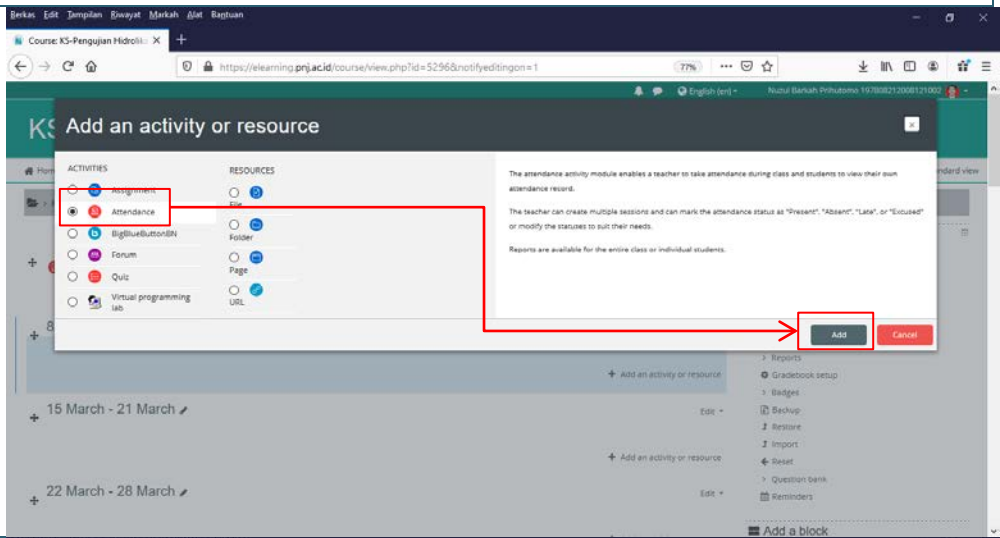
Berkas Edit Tampilan Riwayat Markah Alat Bantuan

Course: KS-Pengujian Hidrolik

https://elearning.pnj.ac.id/course/view.php?id=5296&notifyeditingon=1

77%

English (en)

Nuzul Barkah Prihutomo 197808212008121002

KS

Add an activity or resource

ACTIVITIES

Assignment

Attendance

BigBlueButtonBN

Forum

Quiz

Virtual programming lab

RESOURCES

File

Folder

Page

URL

The attendance activity module enables a teacher to take attendance during class and students to view their own attendance record.

The teacher can create multiple sessions and can mark the attendance status as "Present", "Absent", "Late", or "Excused" or modify the statuses to suit their needs.

Reports are available for the entire class or individual students.

Add

Cancel

ndard view

8

Add an activity or resource

Reports

Gradebook setup

Badges

15 March - 21 March

Edit

Backup

Restore

Import

Add an activity or resource

Reset

Question bank

22 March - 28 March

Edit

Reminders

Add a block